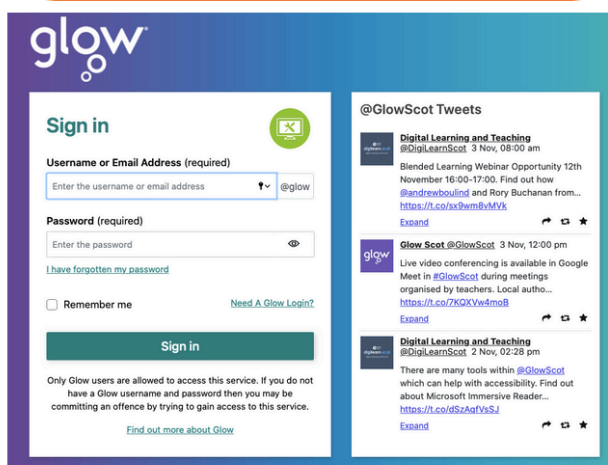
glow

Sign in

Username or Email Address (required)

Enter the username or email address @glow

Password (required)

Enter the password

I have forgotten my password

Remember me

Need A Glow Login?

Sign in

Only Glow users are allowed to access this service. If you do not have a Glow username and password then you may be committing an offence by trying to gain access to this service.

Find out more about Glow

@GlowScot Tweets

Digital Learning and Teaching @DigiLearnScot 3 Nov, 08:00 am

Blended Learning Webinar Opportunity 12th November 16:00-17:00. Find out how @andrewboulind and Rory Buchanan from... https://t.co/sx9wm8vMVk

Expand

glow

Glow Scot @GlowScot 3 Nov, 12:00 pm

Live video conferencing is available in Google Meet in #GlowScot during meetings organised by teachers. Local autho... https://t.co/7KQXVw4moB

Expand

Digital Learning and Teaching @DigiLearnScot 2 Nov, 02:28 pm

There are many tools within @GlowScot which can help with accessibility. Find out about Microsoft Immersive Reader... https://t.co/dSzAgfVsSJ

Expand